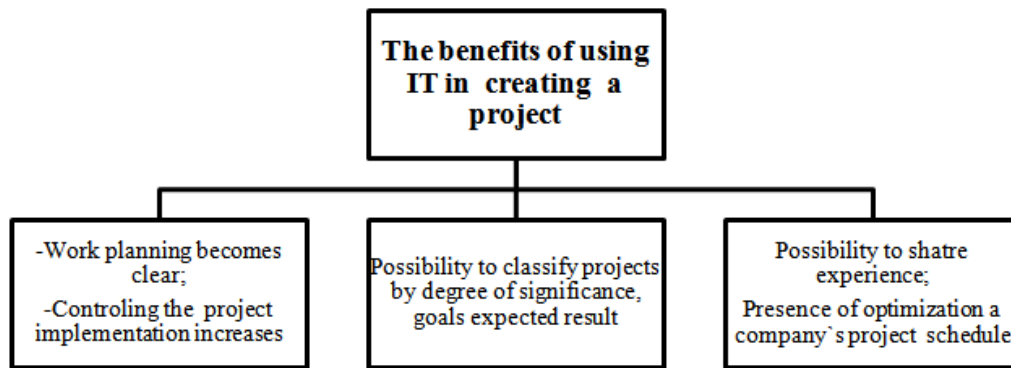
The benefits of using IT in creating a project

-Work planning becomes clear;
-Controling the project implementation increases

Possibility to classify projects by degree of significance, goals expected result

Possibility to shatre experience;
Presence of optimization a company`s project schedule